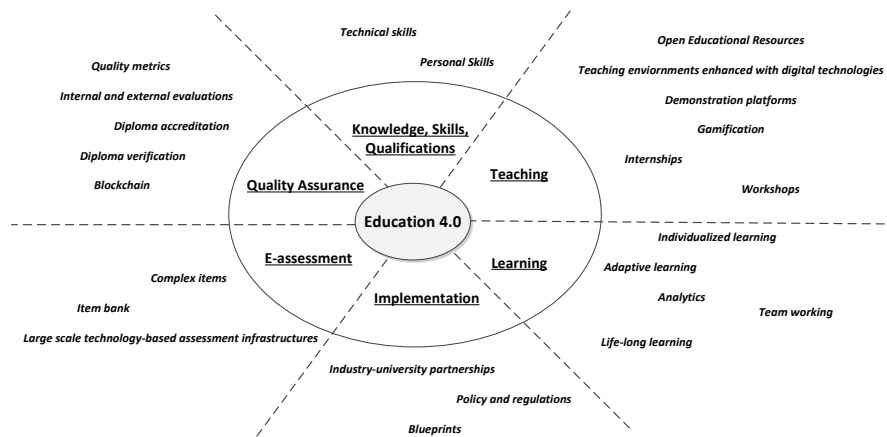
Technical skills

Personal Skills

Open Educational Resources

Teaching enviornments enhanced with digital technologies

Demonstration platforms

Gamification

Internships

Workshops

Quality metrics

Internal and external evaluations

Diploma accreditation

Diploma verification

Blockchain

Knowledge, Skills, Qualifications

Quality Assurance

Teaching

Education 4.0

E-assessment

Learning

Implementation

Individualized learning

Adaptive learning

Analytics

Team working

Life-long learning

Complex items

Item bank

Large scale technology-based assessment infrastructures

Industry-university partnerships

Policy and regulations

Blueprints